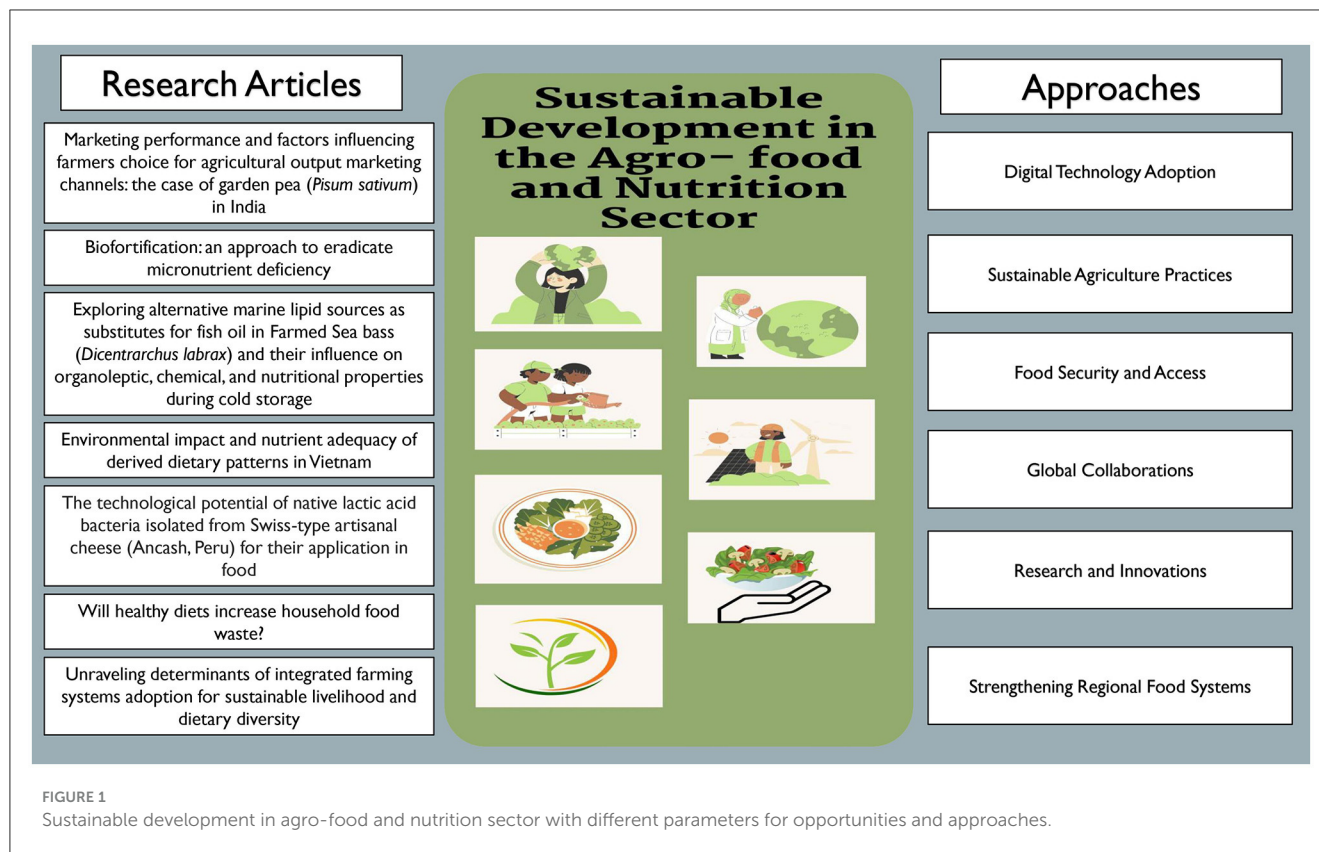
Research Articles

Marketing performance and factors influencing farmers choice for agricultural output marketing channels: the case of garden pea (*Pisum sativum*) in India

Biofortification: an approach to eradicate micronutrient deficiency

Exploring alternative marine lipid sources as substitutes for fish oil in Farmed Sea bass (*Dicentrarchus labrax*) and their influence on organoleptic, chemical, and nutritional properties during cold storage

Environmental impact and nutrient adequacy of derived dietary patterns in Vietnam

The technological potential of native lactic acid bacteria isolated from Swiss-type artisanal cheese (Ancash, Peru) for their application in food

Will healthy diets increase household food waste?

Unraveling determinants of integrated farming systems adoption for sustainable livelihood and dietary diversity

Sustainable Development in the Agro- food and Nutrition Sector

Approaches

Digital Technology Adoption

Sustainable Agriculture Practices

Food Security and Access

Global Collaborations

Research and Innovations

Strengthening Regional Food Systems

FIGURE 1
Sustainable development in agro-food and nutrition sector with different parameters for opportunities and approaches.